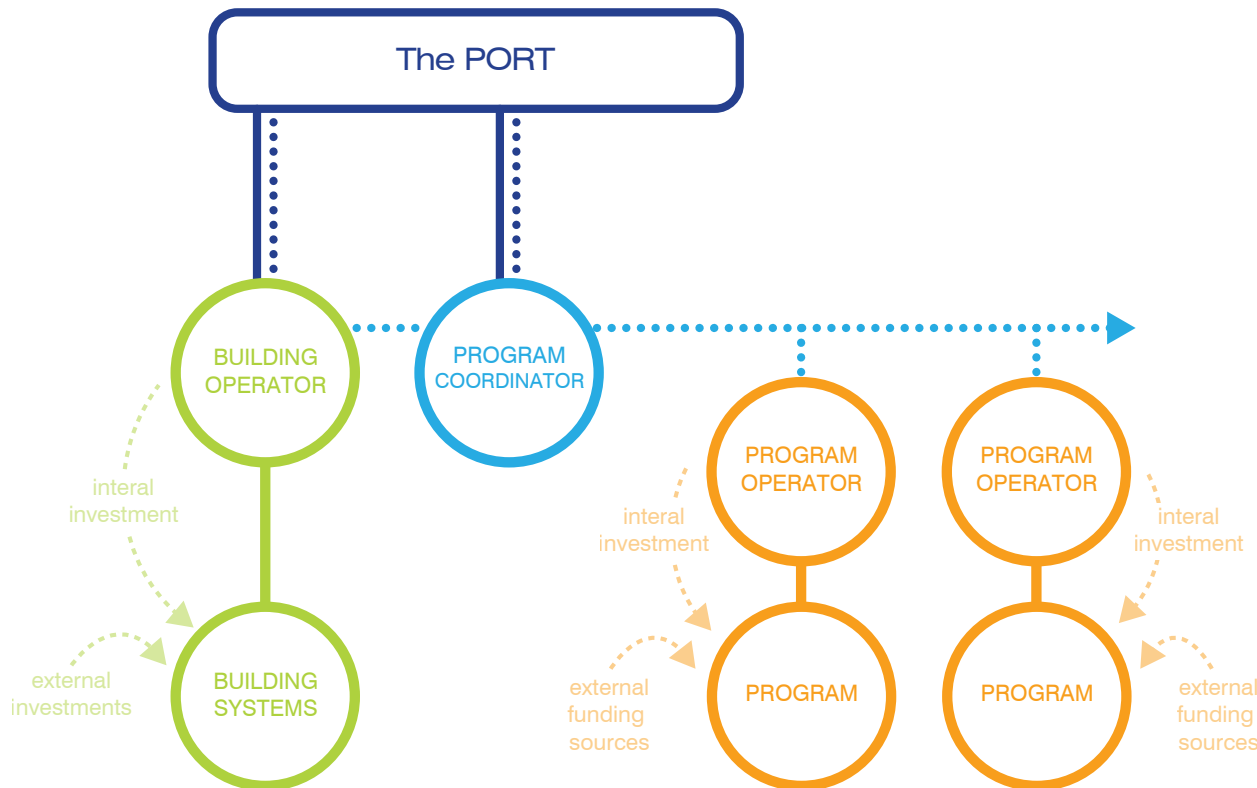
The PORT

BUILDING OPERATOR

PROGRAM COORDINATOR

PROGRAM OPERATOR

PROGRAM OPERATOR

interal investment

interal investment

interal investment

BUILDING SYSTEMS

PROGRAM

PROGRAM

external investments

external funding sources

external funding sources